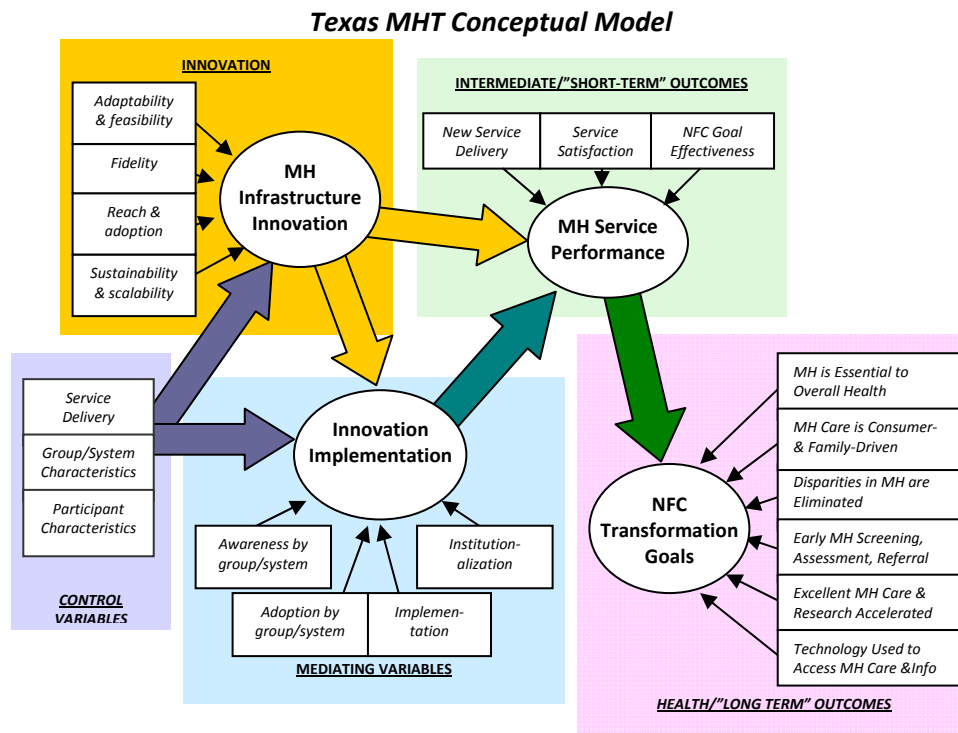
Texas MHT Conceptual Model

INNOVATION

Adaptability & feasibility

Fidelity

Reach & adoption

Sustainability & scalability

MH Infrastructure Innovation

INTERMEDIATE/"SHORT-TERM" OUTCOMES

New Service Delivery

Service Satisfaction

NFC Goal Effectiveness

MH Service Performance

Service Delivery

Group/System Characteristics

Participant Characteristics

CONTROL VARIABLES

Innovation Implementation

Awareness by group/system

Institution-alization

Adoption by group/system

Implemen-tation

MEDIATING VARIABLES

NFC Transformation Goals

MH is Essential to Overall Health

MH Care is Consumer- & Family-Driven

Disparities in MH are Eliminated

Early MH Screening, Assessment, Referral

Excellent MH Care & Research Accelerated

Technology Used to Access MH Care &Info

HEALTH/"LONG TERM" OUTCOMES